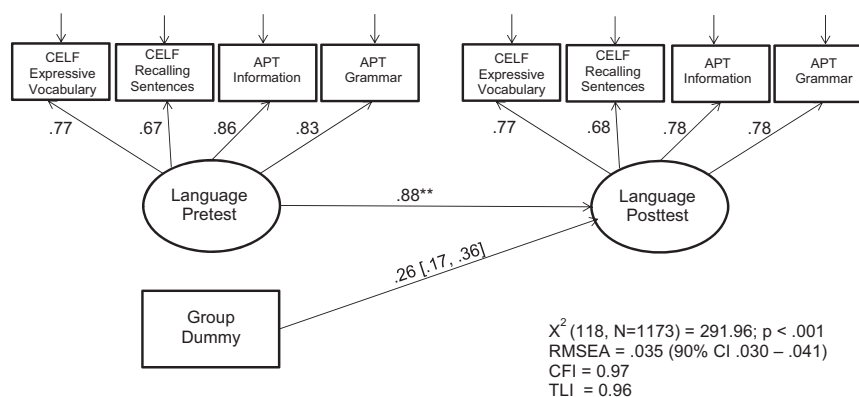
CELF Expressive Vocabulary

CELF Recalling Sentences

APT Information

APT Grammar

CELF Expressive Vocabulary

CELF Recalling Sentences

APT Information

APT Grammar

.77

.67

.86

.83

.77

.68

.78

.78

Language Pretest

.88**

Language Posttest

.26 [.17, .36]

Group Dummy

$X^2$ (118, N=1173) = 291.96; p < .001
RMSEA = .035 (90% CI .030 – .041)
CFI = 0.97
TLI = 0.96